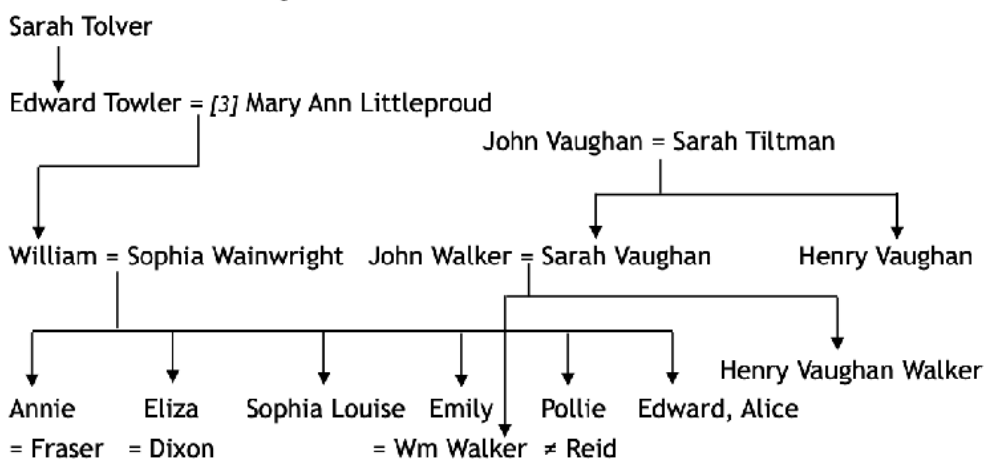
Sarah Tolver

Edward Towler = *[3]* Mary Ann Littleproud

John Vaughan = Sarah Tiltman

William = Sophia Wainwright

John Walker = Sarah Vaughan

Henry Vaughan

Henry Vaughan Walker

Annie = Fraser

Eliza = Dixon

Sophia Louise

Emily = Wm Walker

Pollie ≠ Reid

Edward, Alice